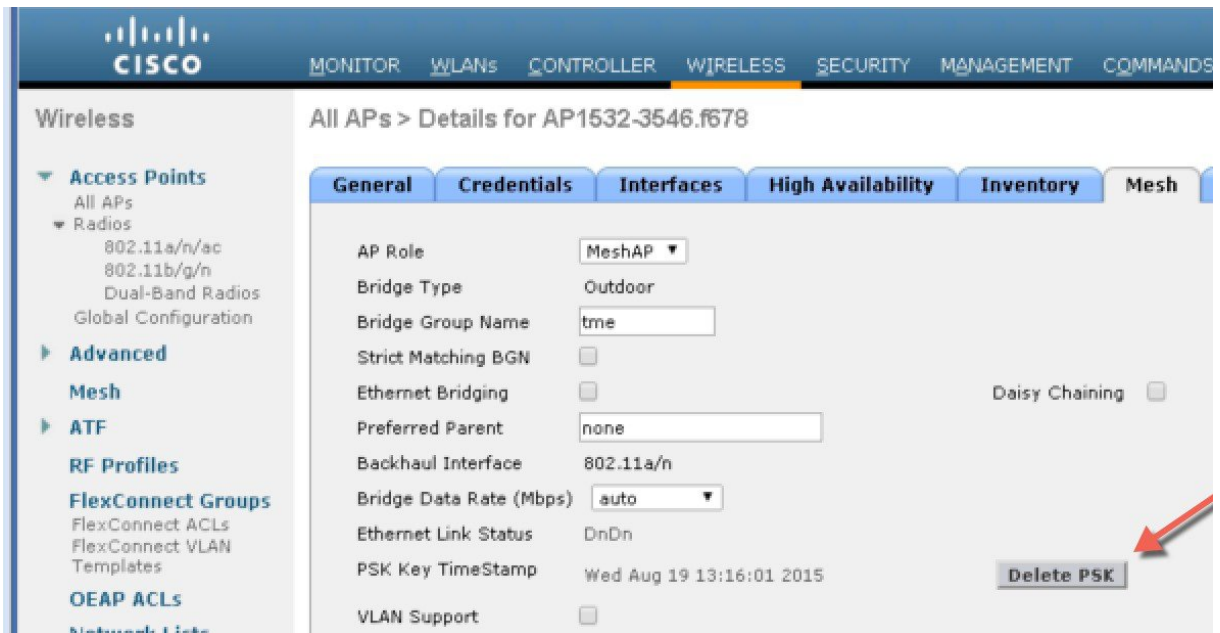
cisco

MONITOR WLANs CONTROLLER WIRELESS SECURITY MANAGEMENT COMMANDS

Wireless

Access Points
All APs
Radios
802.11a/n/ac
802.11b/g/n
Dual-Band Radios
Global Configuration

Advanced

Mesh

ATF

RF Profiles

FlexConnect Groups
FlexConnect ACLs
FlexConnect VLAN Templates

OEAP ACLs

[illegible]

All APs > Details for AP1532-3546.f678

General | Credentials | Interfaces | High Availability | Inventory | Mesh

AP Role MeshAP
Bridge Type Outdoor
Bridge Group Name tme
Strict Matching BGN
Ethernet Bridging
Daisy Chaining
Preferred Parent none
Backhaul Interface 802.11a/n
Bridge Data Rate (Mbps) auto
Ethernet Link Status DnDn
PSK Key TimeStamp Wed Aug 19 13:16:01 2015
Delete PSK
VLAN Support